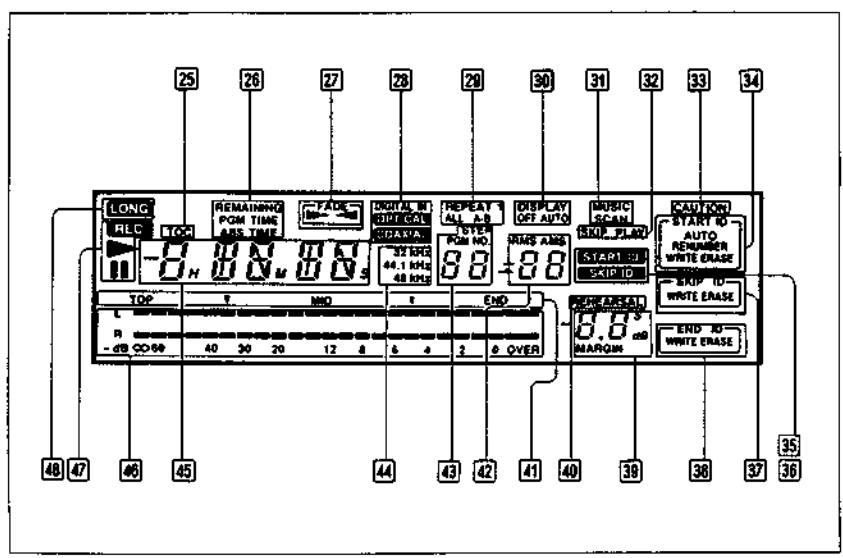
25 26 27 28 29 30 31 32 33 34

LONG
REC
TOC
REMAINING
PGM TIME
ABS TIME
FADE
DIGITAL IN
OPTICAL
COAXIAL
32 kHz
44.1 kHz
48 kHz
REPEAT 1
ALL A-B
1STEP
PGM NO.
DISPLAY
OFF AUTO
RMS AMS
MUSIC
SCAN
SKIP PLAY
CAUTION
START ID
AUTO
RENUMBER
WRITE ERASE
START ID
SKIP ID
SKIP ID
WRITE ERASE
END ID
WRITE ERASE
H M S
TOP MID END
L
R
- dB ∞ 60 40 30 20 12 8 6 4 2 0 OVER
REHEARSAL
dB
MARGIN

35 36
48 47 46 45 44 43 42 41 40 39 38 37